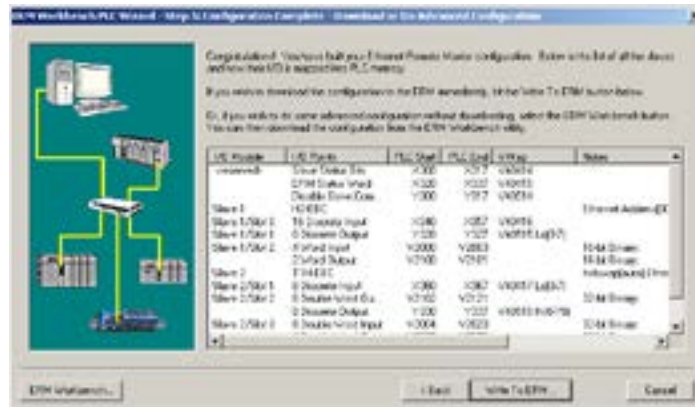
ERM Workbench/PLC Wizard - Step 5: Configuration Complete - Download or Do Advanced Configuration

Congratulations! You have built your Ethernet Remote Master configuration. Below is the list of all the slaves and how their I/O is mapped into PLC memory.

If you wish to download the configuration to the ERM immediately, hit the Write To ERM button below.

Or, if you wish to do some advanced configuration without downloading, select the ERM Workbench button. You can then download the configuration from the ERM Workbench utility.

| I/O Module | I/O Points | PLC Start | PLC End | V-Map | Notes |
|---|---|---|---|---|---|
| <network> | Slave Status Bits | X300 | X317 | V40514 | |
| | ERM Status Word | X320 | X337 | V40515 | |
| | Disable Slave Bits | Y300 | Y317 | V40514 | |
| Slave 1 | H4-EBC | | | | Ethernet Address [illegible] |
| Slave 1/Slot 1 | 16 Discrete Input | X260 | X257 | V40516 | |
| Slave 1/Slot 1 | 8 Discrete Output | Y220 | Y227 | V40516 Lo(0-7) | |
| Slave 1/Slot 2 | 8 Word Input | V2000 | V2003 | | 16-bit Binary |
| | 2 Word Output | V2100 | V2101 | | 16-bit Binary |
| Slave 2 | T1H-EBC | | | | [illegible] |
| Slave 2/Slot 1 | 8 Discrete Input | X360 | X367 | V40517 Lo(0-7) | |
| Slave 2/Slot 1 | 8 Double Word Ou... | V2102 | V2121 | | 32-bit Binary |
| | 8 Discrete Output | Y330 | Y337 | V40515 Hi(8-15) | |
| Slave 2/Slot 2 | 8 Double Word Input | V2004 | V2023 | | 32-bit Binary |

ERM Workbench... | < Back | Write To ERM... | Cancel